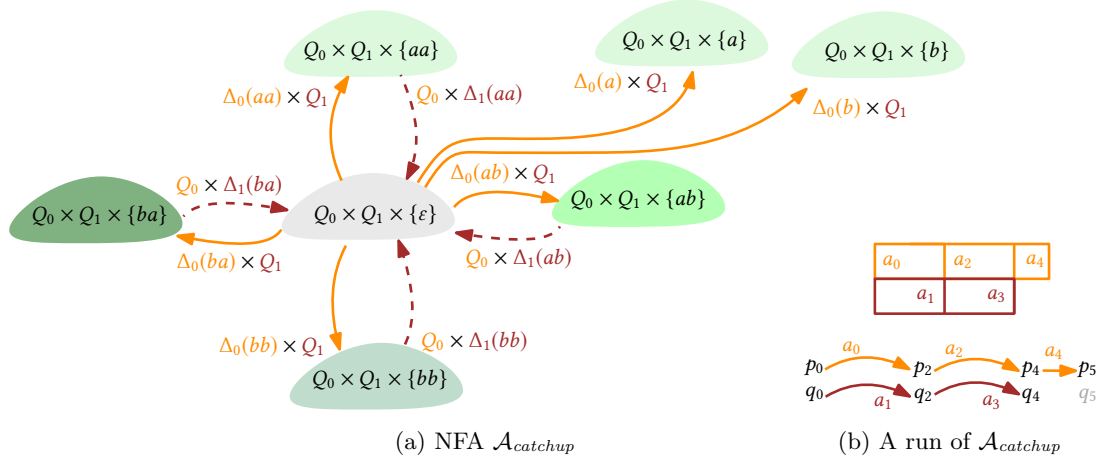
$Q_0 \times Q_1 \times \{aa\}$

$Q_0 \times Q_1 \times \{a\}$

$Q_0 \times Q_1 \times \{b\}$

$\Delta_0(aa) \times Q_1$

$Q_0 \times \Delta_1(aa)$

$\Delta_0(a) \times Q_1$

$\Delta_0(b) \times Q_1$

$Q_0 \times \Delta_1(ba)$

$\Delta_0(ab) \times Q_1$

$Q_0 \times Q_1 \times \{ba\}$

$Q_0 \times Q_1 \times \{\varepsilon\}$

$Q_0 \times Q_1 \times \{ab\}$

$\Delta_0(ba) \times Q_1$

$Q_0 \times \Delta_1(ab)$

$\Delta_0(bb) \times Q_1$

$Q_0 \times \Delta_1(bb)$

$Q_0 \times Q_1 \times \{bb\}$

| $a_0$ | $a_2$ | $a_4$ |
|---|---|---|
| $a_1$ | $a_3$ | |

$p_0$ $a_0$ $p_2$ $a_2$ $p_4$ $a_4$ $p_5$

$q_0$ $a_1$ $q_2$ $a_3$ $q_4$ $q_5$

(a) NFA $\mathcal{A}_{catchup}$

(b) A run of $\mathcal{A}_{catchup}$